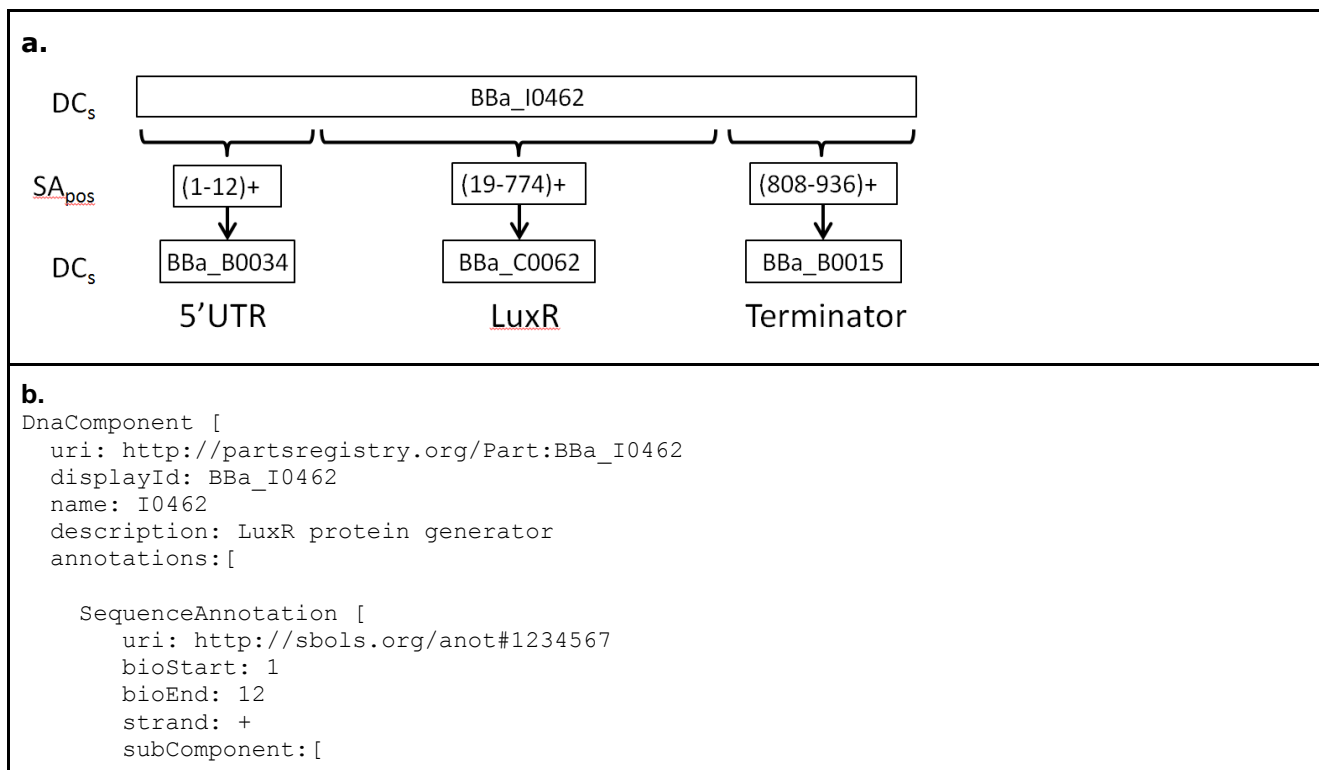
a.

$DC_s$

BBa_I0462

$SA_{pos}$

(1-12)+

(19-774)+

(808-936)+

$DC_s$

BBa_B0034

BBa_C0062

BBa_B0015

5'UTR

LuxR

Terminator

b.

```
DnaComponent [
  uri: http://partsregistry.org/Part:BBa_I0462
  displayId: BBa_I0462
  name: I0462
  description: LuxR protein generator
  annotations:[

    SequenceAnnotation [
      uri: http://sbols.org/anot#1234567
      bioStart: 1
      bioEnd: 12
      strand: +
      subComponent:[
```